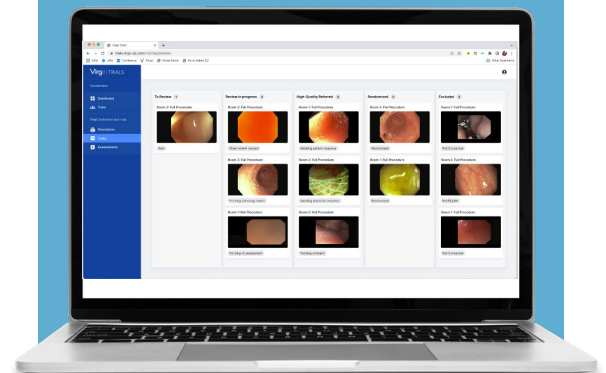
Virgo TRIALS

Dashboard

Trials

Procedures

Tasks

Assessments

To Review

Room 3 Full Procedure

Review in progress

Room 2 Full Procedure

Room 3 Full Procedure

Room 1 Full Procedure

High-Quality Referral

Room 2 Full Procedure

Room 2 Full Procedure

Room 2 Full Procedure

Randomized

Room 3 Full Procedure

Room 3 Full Procedure

Excluded

Room 1 Full Procedure

Room 3 Full Procedure

Room 1 Full Procedure